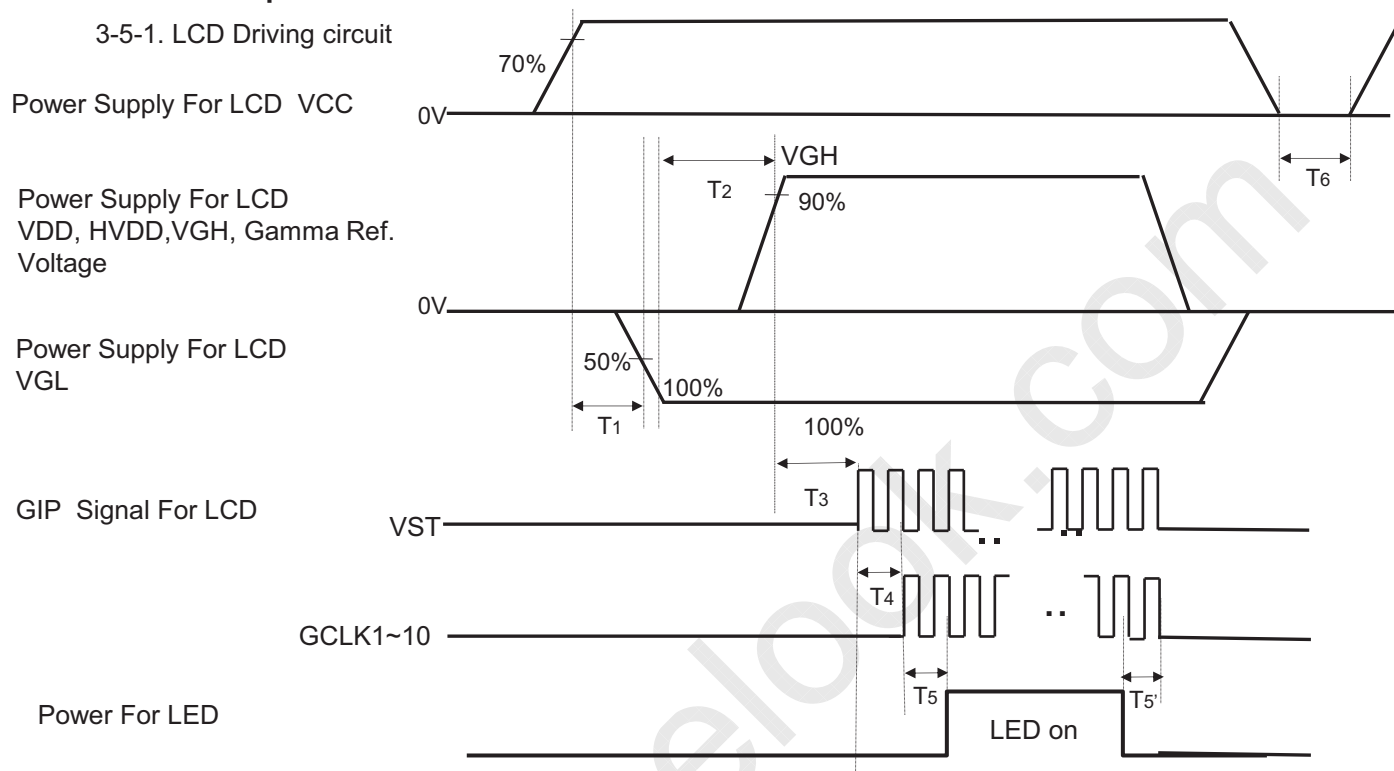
3-5-1. LCD Driving circuit

70%

Power Supply For LCD VCC

0V

VGH

$T_2$

90%

$T_6$

Power Supply For LCD
VDD, HVDD,VGH, Gamma Ref. Voltage

0V

Power Supply For LCD
VGL

50%

100%

$T_1$

100%

$T_3$

GIP Signal For LCD

VST

$T_4$

GCLK1~10

$T_5$

$T_{5'}$

Power For LED

LED on